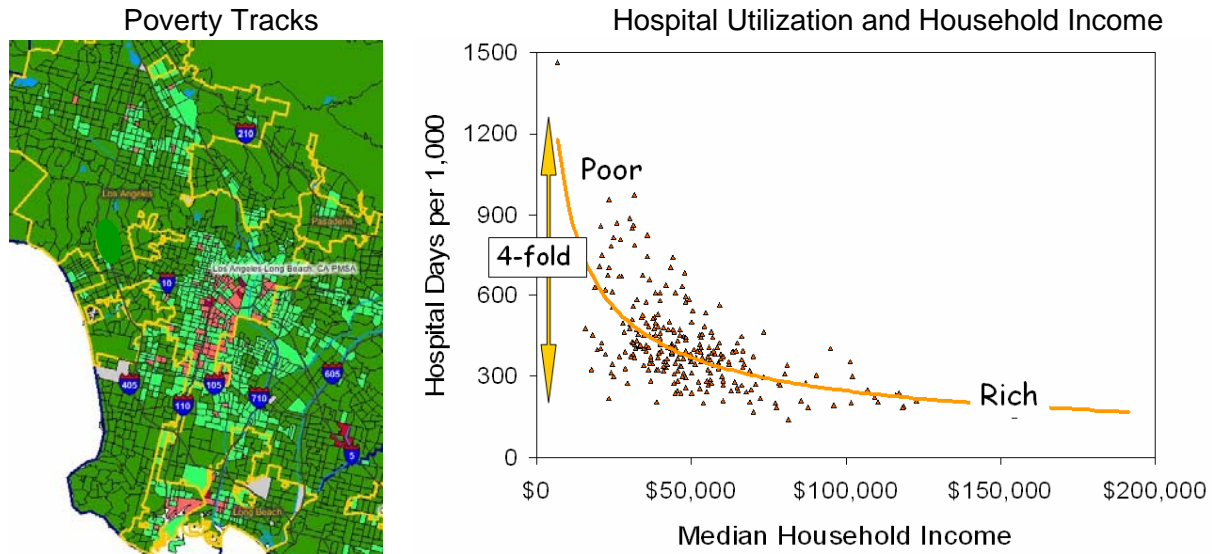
Poverty Tracks

210
Los Angeles
Pasadena
Los Angeles-Long Beach, CA PMSA
10
405
105
710
605
110
5
Long Beach

Hospital Utilization and Household Income

Hospital Days per 1,000

1500
1200
900
600
300
0

Poor
4-fold
Rich

$0
$50,000
$100,000
$150,000
$200,000

Median Household Income